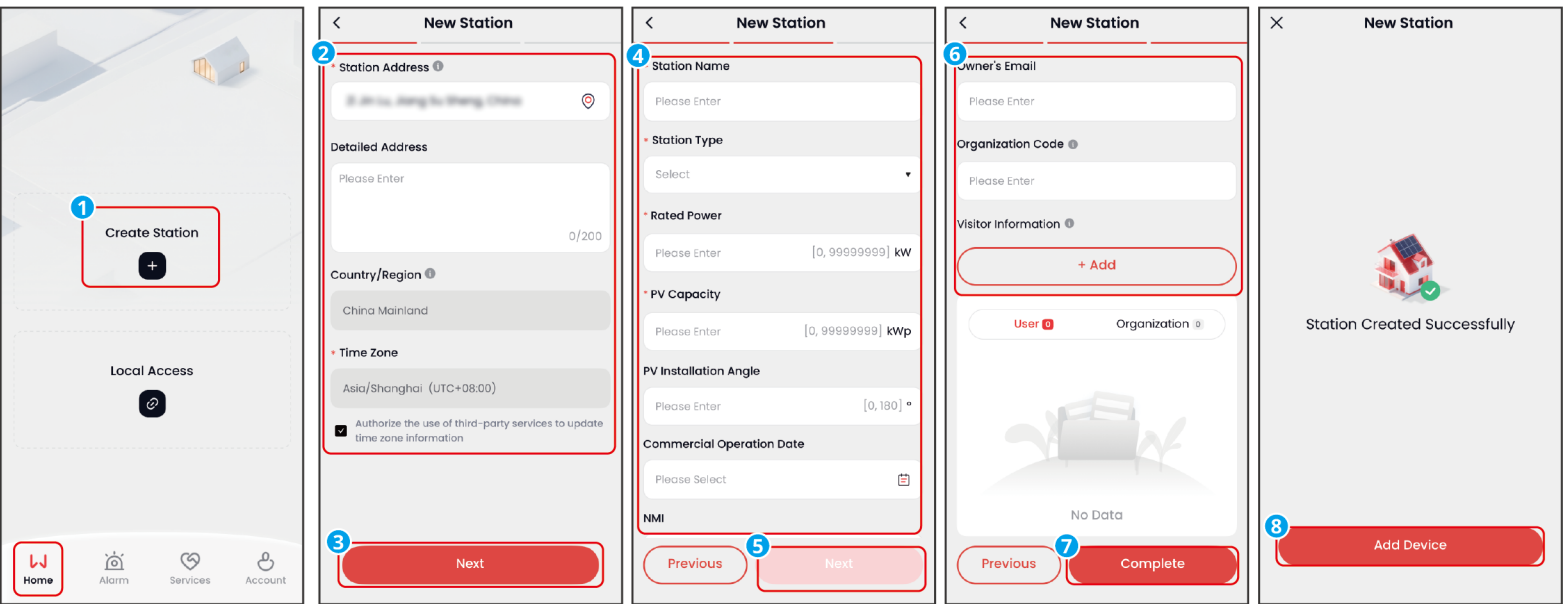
1
Create Station
+

Local Access

Home
Alarm
Services
Account

New Station
2
* Station Address
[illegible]
Detailed Address
Please Enter
0/200
Country/Region
China Mainland
* Time Zone
Asia/Shanghai (UTC+08:00)
Authorize the use of third-party services to update time zone information
3
Next

New Station
4
* Station Name
Please Enter
* Station Type
Select
* Rated Power
Please Enter [0, 99999999] kW
* PV Capacity
Please Enter [0, 99999999] kWp
PV Installation Angle
Please Enter [0, 180] °
Commercial Operation Date
Please Select
NMI
Previous
5
Next

New Station
6
Owner's Email
Please Enter
Organization Code
Please Enter
Visitor Information
+ Add
User 0
Organization 0
No Data
Previous
7
Complete

New Station
Station Created Successfully
8
Add Device